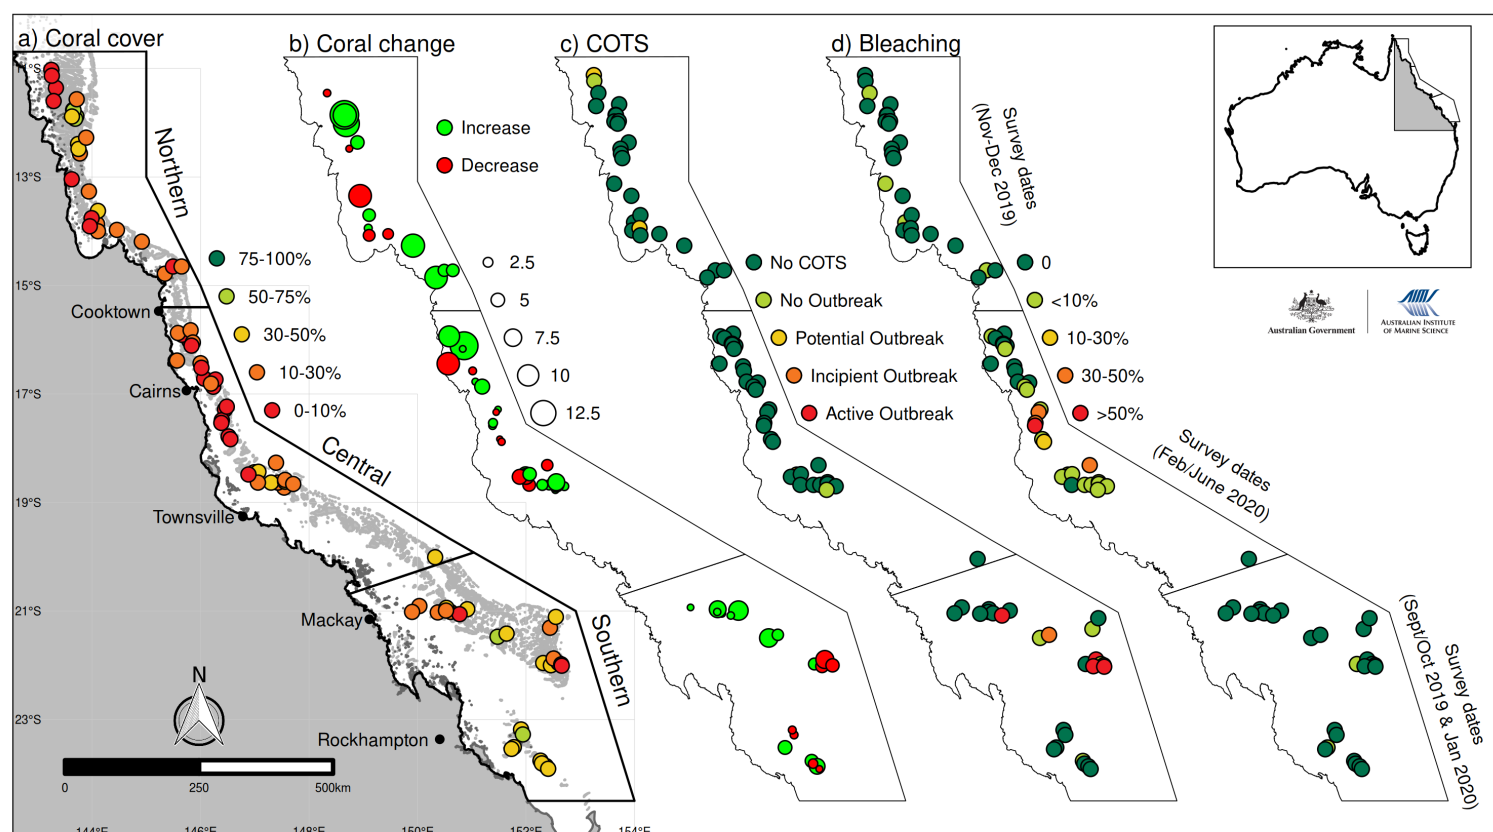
a) Coral cover

b) Coral change

c) COTS

d) Bleaching

°S

13°S

15°S

17°S

19°S

21°S

23°S

Northern

Central

Southern

Cooktown

Cairns

Townsville

Mackay

Rockhampton

75-100%

50-75%

30-50%

10-30%

0-10%

Increase

Decrease

2.5

5

7.5

10

12.5

No COTS

No Outbreak

Potential Outbreak

Incipient Outbreak

Active Outbreak

0

<10%

10-30%

30-50%

>50%

Survey dates (Nov-Dec 2019)

Survey dates (Feb/June 2020)

Survey dates (Sept/Oct 2019 & Jan 2020)

N

0 250 500km

144°E 146°E 148°E 150°E 152°E 154°E

Australian Government

AUSTRALIAN INSTITUTE OF MARINE SCIENCE